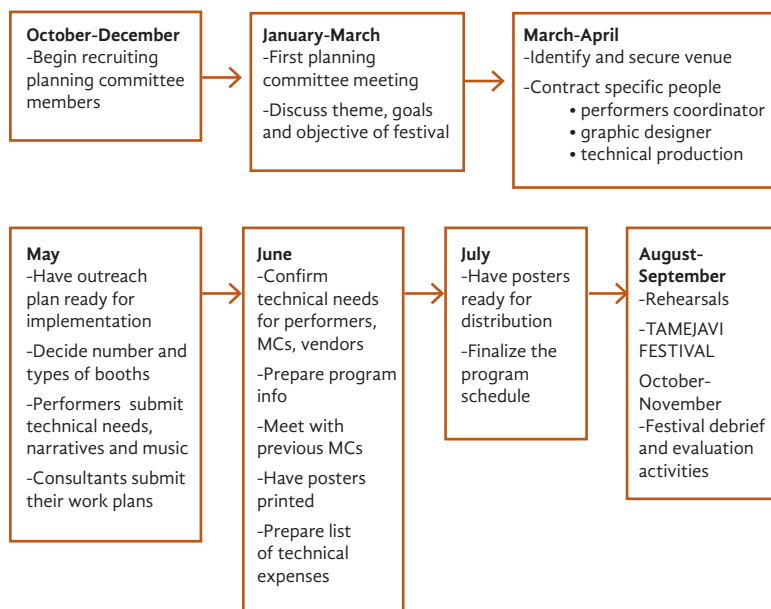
**October-December**
-Begin recruiting planning committee members

**January-March**
-First planning committee meeting

-Discuss theme, goals and objective of festival

**March-April**
-Identify and secure venue

-Contract specific people
• performers coordinator
• graphic designer
• technical production

**May**
-Have outreach plan ready for implementation

-Decide number and types of booths

-Performers submit technical needs, narratives and music

-Consultants submit their work plans

**June**
-Confirm technical needs for performers, MCs, vendors

-Prepare program info

-Meet with previous MCs

-Have posters printed

-Prepare list of technical expenses

**July**
-Have posters ready for distribution

-Finalize the program schedule

**August-September**
-Rehearsals

-TAMEJAVI FESTIVAL

October-November
-Festival debrief and evaluation activities